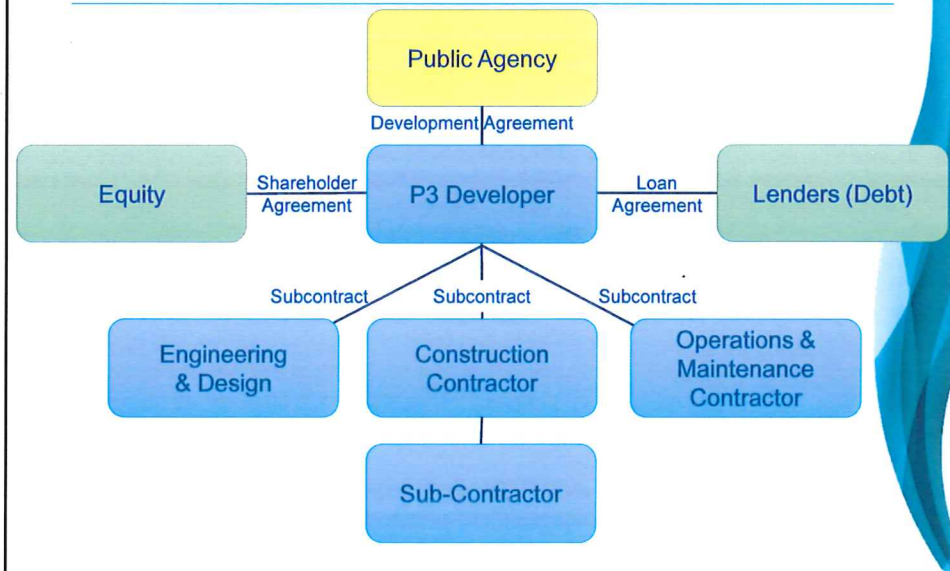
Public Agency

Development Agreement

Equity

Shareholder Agreement

P3 Developer

Loan Agreement

Lenders (Debt)

Subcontract

Subcontract

Subcontract

Engineering & Design

Construction Contractor

Operations & Maintenance Contractor

Sub-Contractor